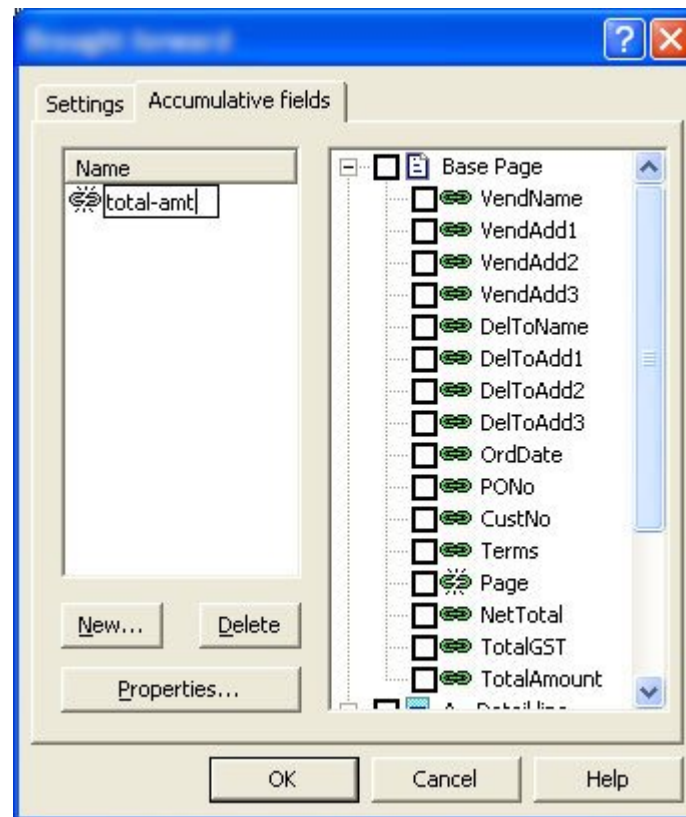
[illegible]

Settings | Accumulative fields

Name
total-amt

New... | Delete
Properties...

Base Page
VendName
VendAdd1
VendAdd2
VendAdd3
DelToName
DelToAdd1
DelToAdd2
DelToAdd3
OrdDate
PONo
CustNo
Terms
Page
NetTotal
TotalGST
TotalAmount
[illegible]

OK | Cancel | Help